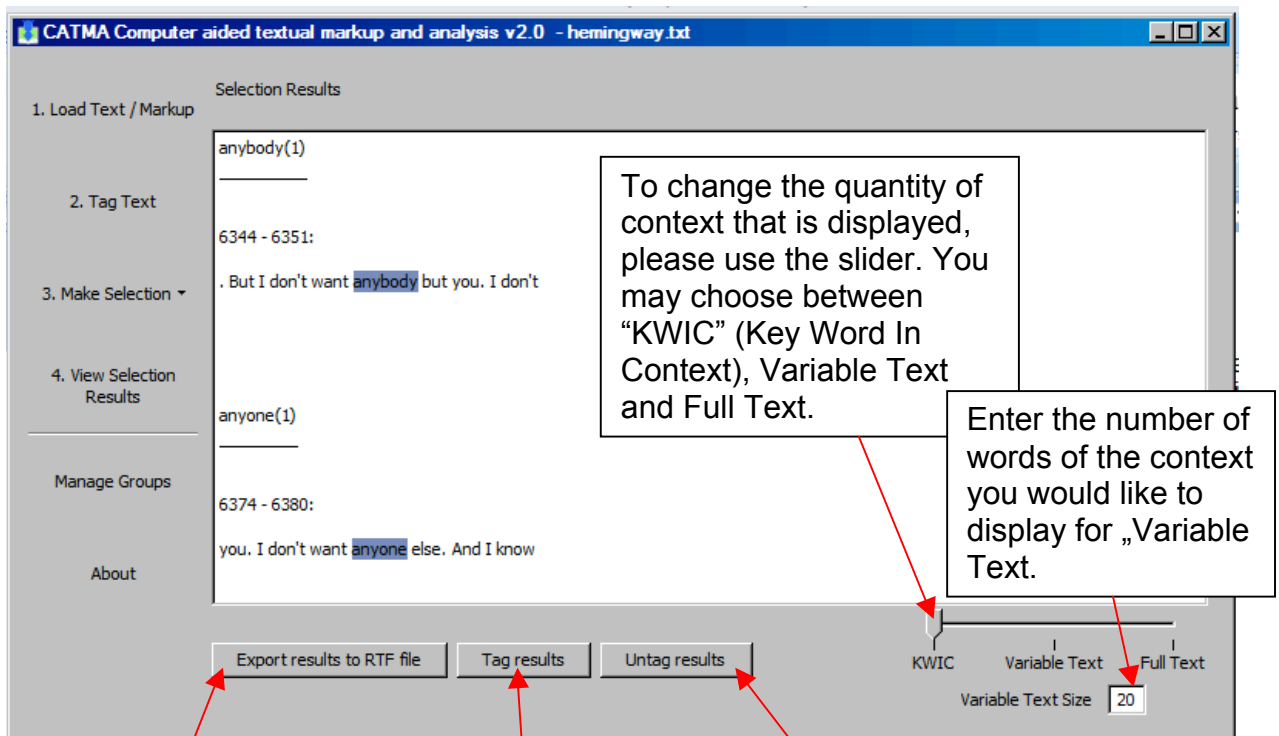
CATMA Computer aided textual markup and analysis v2.0 - hemingway.txt

1. Load Text / Markup

2. Tag Text

3. Make Selection

4. View Selection Results

Manage Groups

About

Selection Results

anybody(1)

6344 - 6351:

. But I don't want anybody but you. I don't

anyone(1)

6374 - 6380:

you. I don't want anyone else. And I know

To change the quantity of context that is displayed, please use the slider. You may choose between “KWIC” (Key Word In Context), Variable Text and Full Text.

Enter the number of words of the context you would like to display for „Variable Text.

KWIC

Variable Text

Full Text

Variable Text Size 20

Export results to RTF file

Tag results

Untag results